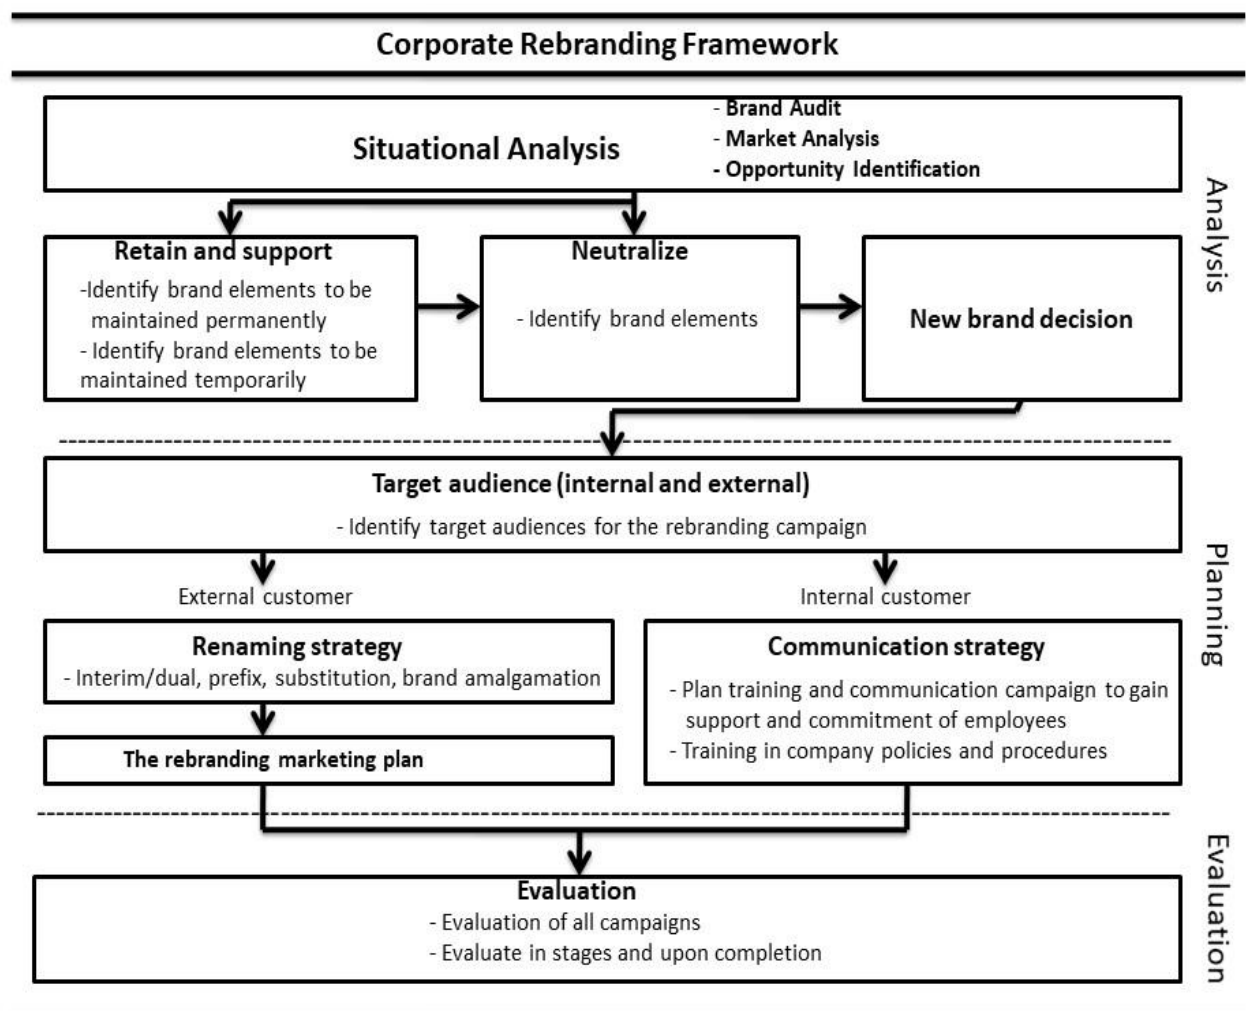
Corporate Rebranding Framework

Situational Analysis
- Brand Audit
- Market Analysis
- Opportunity Identification

Analysis

Retain and support
-Identify brand elements to be maintained permanently
- Identify brand elements to be maintained temporarily

Neutralize
- Identify brand elements

New brand decision

Target audience (internal and external)
- Identify target audiences for the rebranding campaign

Planning

External customer

Internal customer

Renaming strategy
- Interim/dual, prefix, substitution, brand amalgamation

The rebranding marketing plan

Communication strategy
- Plan training and communication campaign to gain support and commitment of employees
- Training in company policies and procedures

Evaluation
- Evaluation of all campaigns
- Evaluate in stages and upon completion

Evaluation